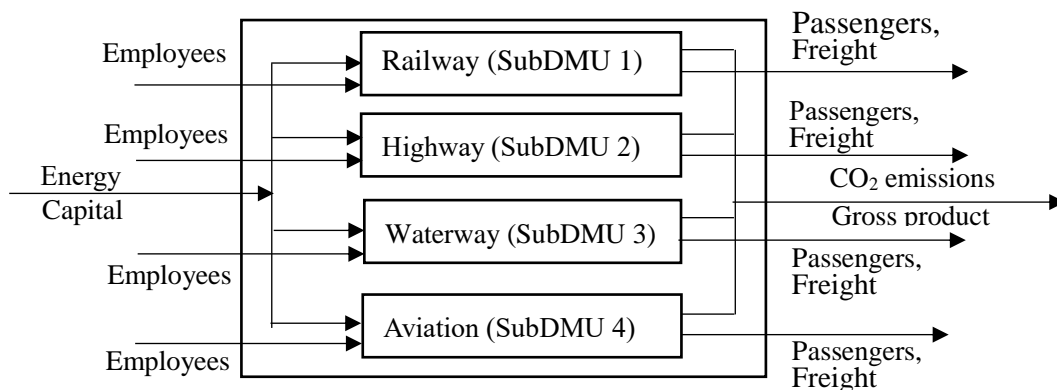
Employees

Railway (SubDMU 1)

Passengers, Freight

Employees

Highway (SubDMU 2)

Passengers, Freight

Energy

Capital

$CO_2$ emissions

Gross product

Waterway (SubDMU 3)

Employees

Passengers, Freight

Aviation (SubDMU 4)

Employees

Passengers, Freight